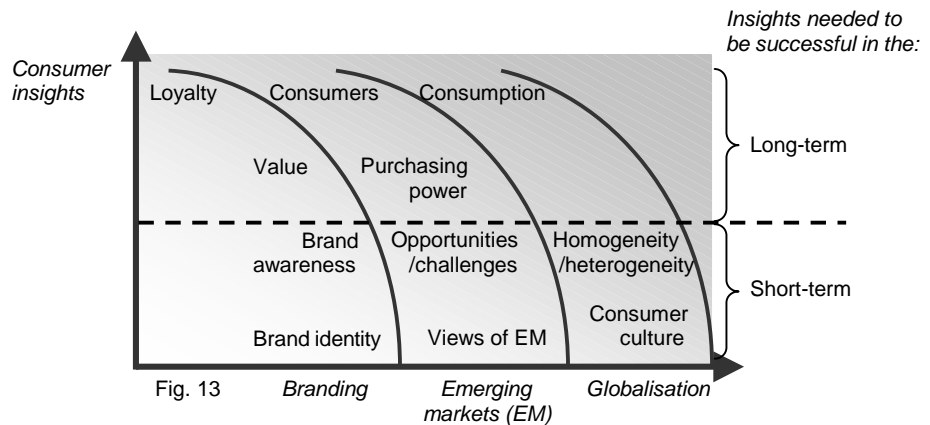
Insights needed to be successful in the:

Consumer insights

Loyalty
Consumers
Consumption

Value
Purchasing power

Long-term

Brand awareness
Opportunities /challenges
Homogeneity /heterogeneity

Short-term

Brand identity
Views of EM
Consumer culture

Fig. 13
Branding
Emerging markets (EM)
Globalisation